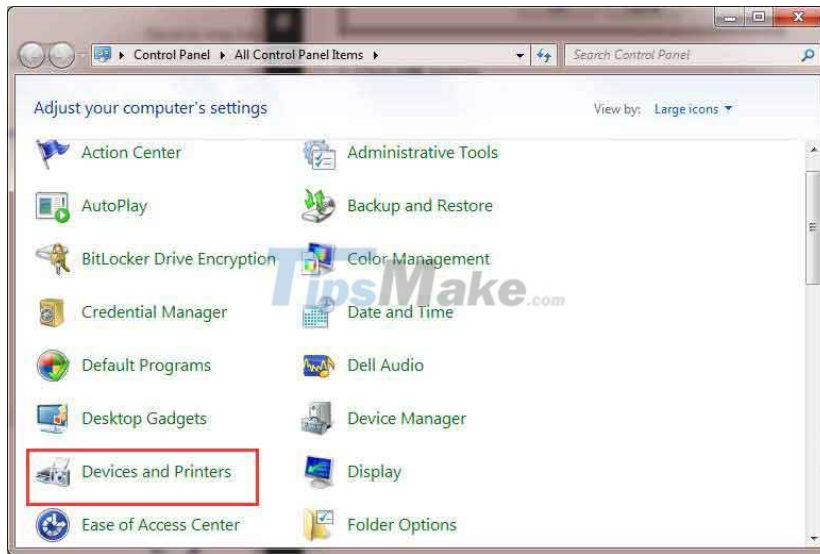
Control Panel ▸ All Control Panel Items ▸

Search Control Panel

Adjust your computer's settings

View by: Large icons ▾

Action Center

Administrative Tools

AutoPlay

Backup and Restore

BitLocker Drive Encryption

Color Management

Credential Manager

Date and Time

Default Programs

Dell Audio

Desktop Gadgets

Device Manager

Devices and Printers

Display

Ease of Access Center

Folder Options

TipsMake.com